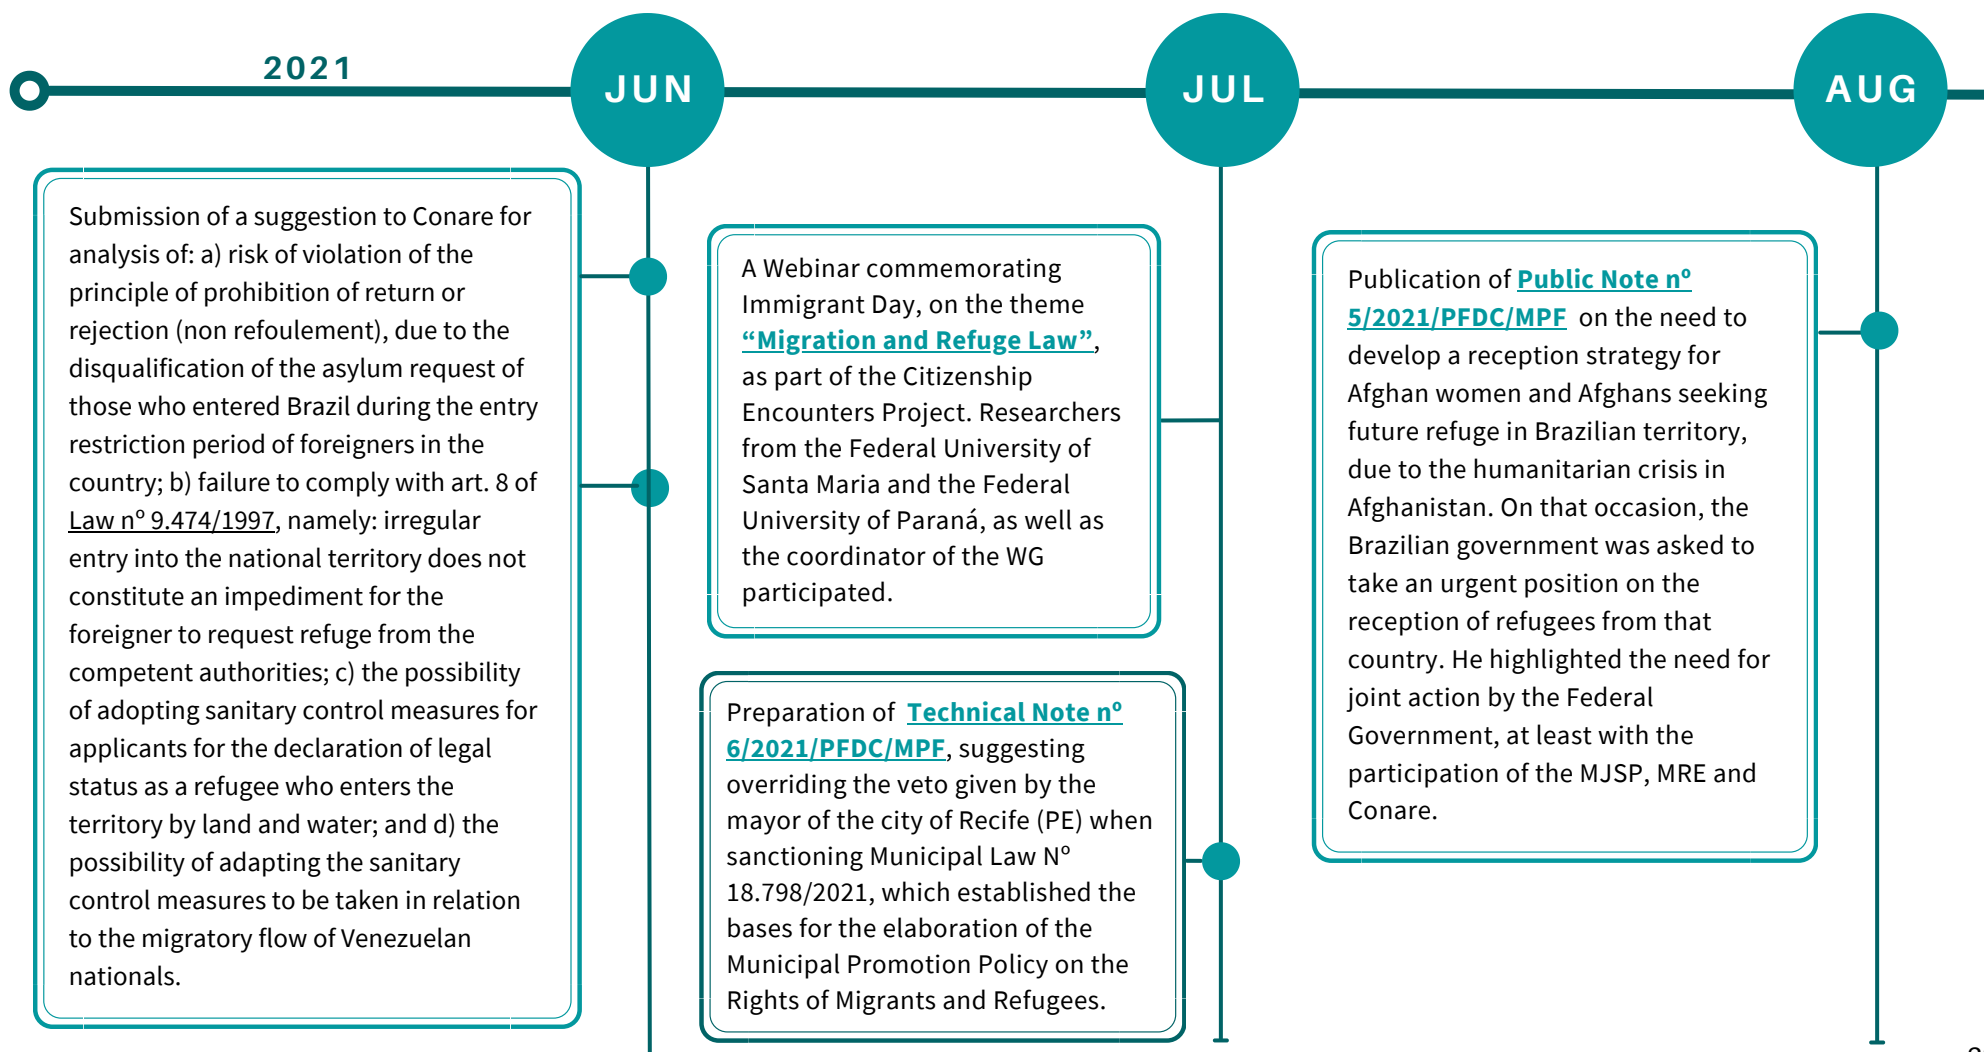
2021

JUN

JUL

AUG

Submission of a suggestion to Conare for analysis of: a) risk of violation of the principle of prohibition of return or rejection (non refoulement), due to the disqualification of the asylum request of those who entered Brazil during the entry restriction period of foreigners in the country; b) failure to comply with art. 8 of Law nº 9.474/1997, namely: irregular entry into the national territory does not constitute an impediment for the foreigner to request refuge from the competent authorities; c) the possibility of adopting sanitary control measures for applicants for the declaration of legal status as a refugee who enters the territory by land and water; and d) the possibility of adapting the sanitary control measures to be taken in relation to the migratory flow of Venezuelan nationals.

A Webinar commemorating Immigrant Day, on the theme "Migration and Refuge Law", as part of the Citizenship Encounters Project. Researchers from the Federal University of Santa Maria and the Federal University of Paraná, as well as the coordinator of the WG participated.

Preparation of Technical Note nº 6/2021/PFDC/MPF, suggesting overriding the veto given by the mayor of the city of Recife (PE) when sanctioning Municipal Law Nº 18.798/2021, which established the bases for the elaboration of the Municipal Promotion Policy on the Rights of Migrants and Refugees.

Publication of Public Note nº 5/2021/PFDC/MPF on the need to develop a reception strategy for Afghan women and Afghans seeking future refuge in Brazilian territory, due to the humanitarian crisis in Afghanistan. On that occasion, the Brazilian government was asked to take an urgent position on the reception of refugees from that country. He highlighted the need for joint action by the Federal Government, at least with the participation of the MJSP, MRE and Conare.